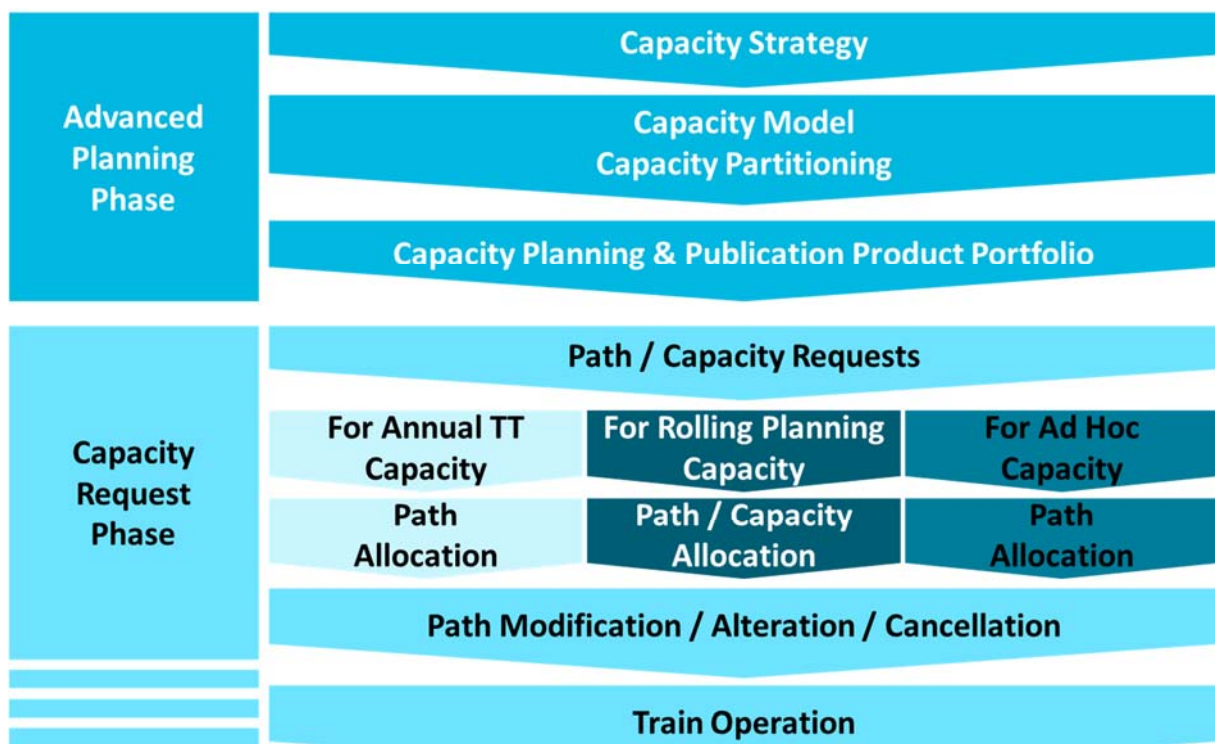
Advanced Planning Phase

Capacity Strategy

Capacity Model
Capacity Partitioning

Capacity Planning & Publication Product Portfolio

Capacity Request Phase

Path / Capacity Requests

For Annual TT Capacity

For Rolling Planning Capacity

For Ad Hoc Capacity

Path Allocation

Path / Capacity Allocation

Path Allocation

Path Modification / Alteration / Cancellation

Train Operation